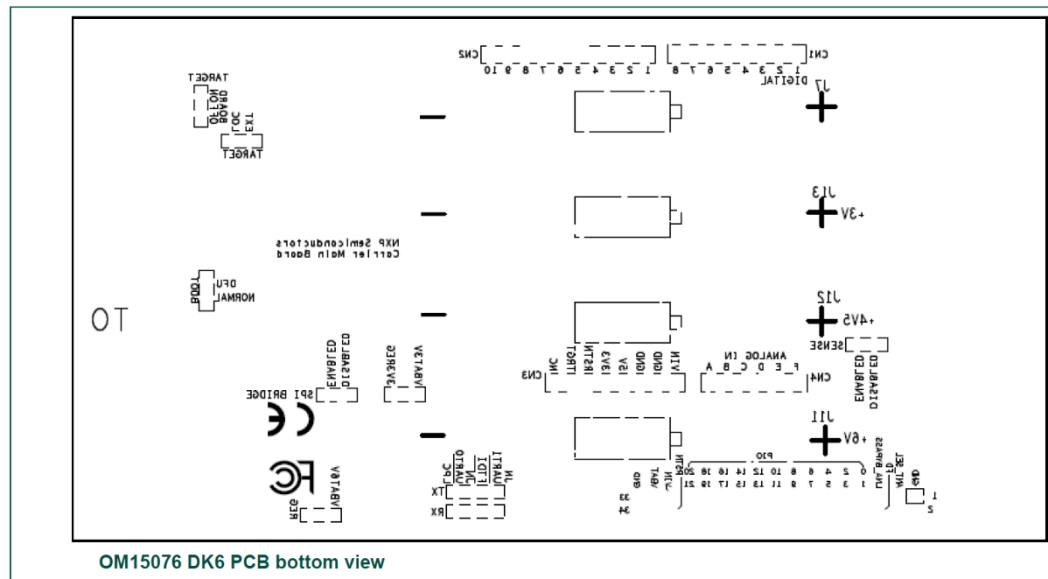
CN2
10 9 8 7 6 5 4 3 2 1
CN1
1 2 3 4 5 6 7 8
DIGITAL
J7
TARGET
BOARD
NO JTAG
EXT
JTAG
TARGET
J13
+3V
NXP Semiconductors
Carrier Main Board
DFU
BOOT
NORMAL
J12
+4V5
TO
ENABLED
DISABLED
SENSE
ENABLED
DISABLED
SENSE
VBATTERY
CN3
NC
TOSTI
TSTIN
BEV3
BV5
IGNDI
IGNDI
VIN
ANALOG IN
F E D C B A
CN4
SPI BRIDGE
J11
+6V
P10
0 2 4 6 8 10 12 14 16 18 20
1 3 5 7 9 11 13 15 17 19 21
RESET
NTAG
GND
33
34
BYPASS
LPD
NTAG FD
GND
1
2
TX
RX
JTAG
RTDI
TDO
NC
RESET
VBATTERY
J39